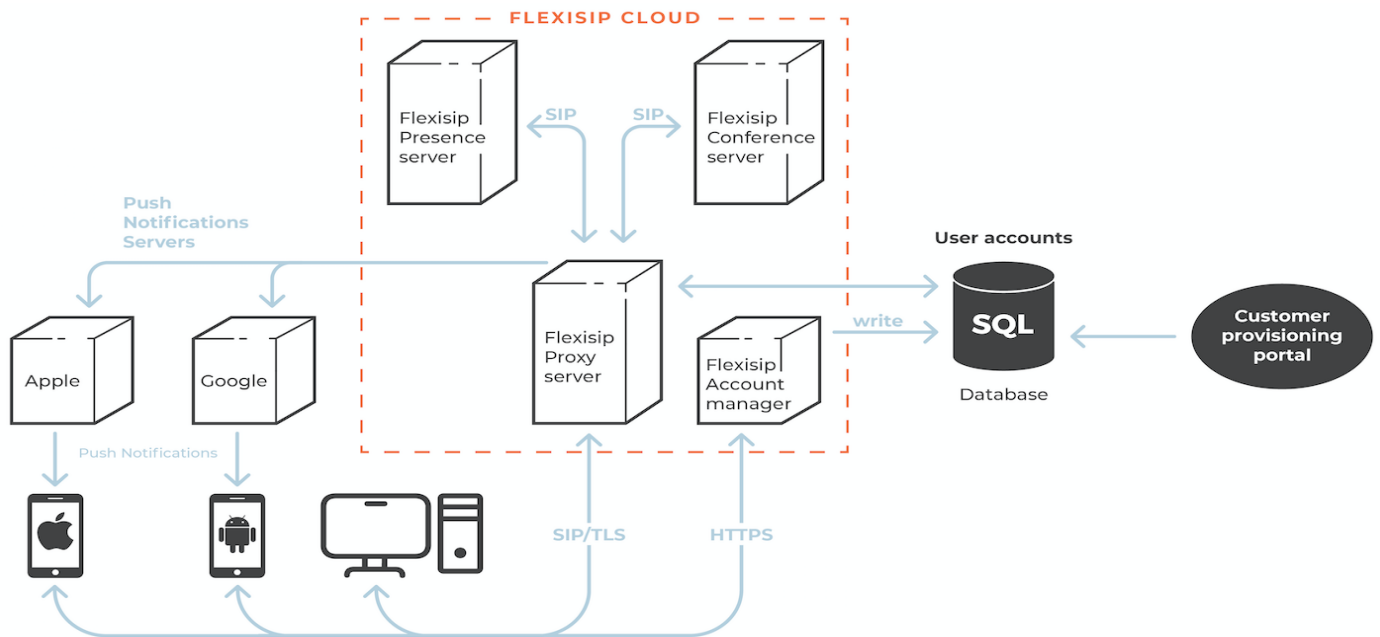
FLEXISIP CLOUD

Flexisip Presence server

SIP

SIP

Flexisip Conference server

Push Notifications Servers

User accounts

Flexisip Proxy server

SQL

write

Customer provisioning portal

Apple

Google

Flexisip Account manager

Database

Push Notifications

SIP/TLS

HTTPS